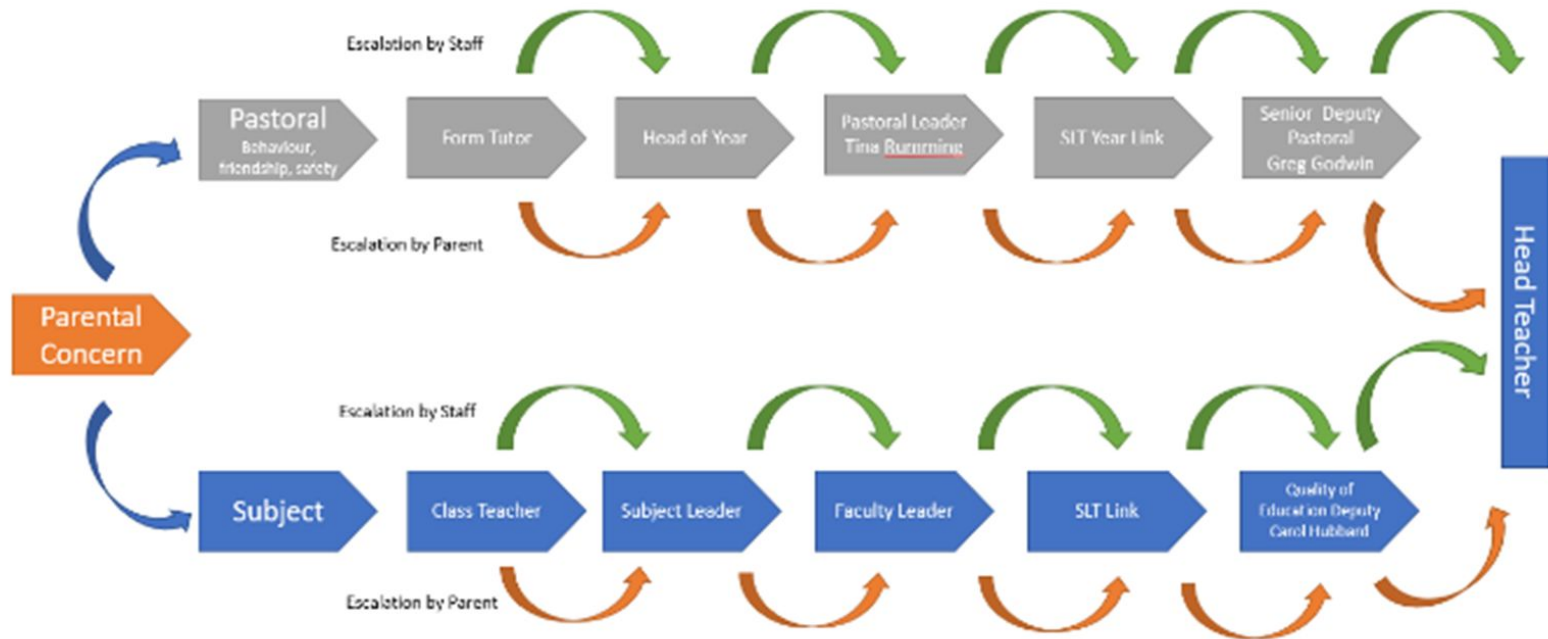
Escalation by Staff

Pastoral
Behaviour, friendship, safety

Form Tutor

Head of Year

Pastoral Leader
Tina Rumming

SLT Year Link

Senior Deputy
Pastoral
Greg Godwin

Escalation by Parent

Parental Concern

Head Teacher

Escalation by Staff

Subject

Class Teacher

Subject Leader

Faculty Leader

SLT Link

Quality of Education Deputy
Carol Hubbard

Escalation by Parent